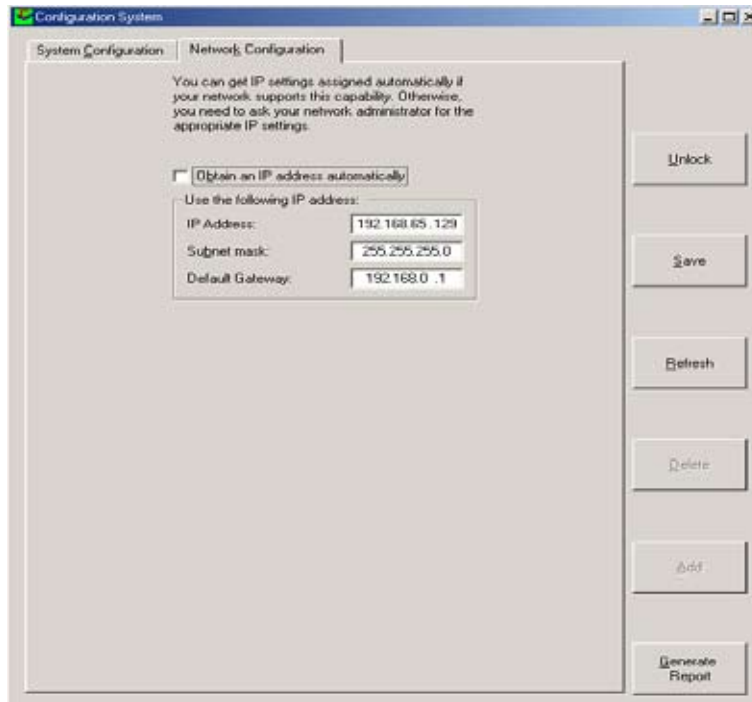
Configuration System

System Configuration
Network Configuration

You can get IP settings assigned automatically if your network supports this capability. Otherwise, you need to ask your network administrator for the appropriate IP settings.

Obtain an IP address automatically

Use the following IP address:
IP Address: 192.168.65.129
Subnet mask: 255.255.255.0
Default Gateway: 192.168.0 .1

Unlock
Save
Refresh
Delete
Add
Generate Report